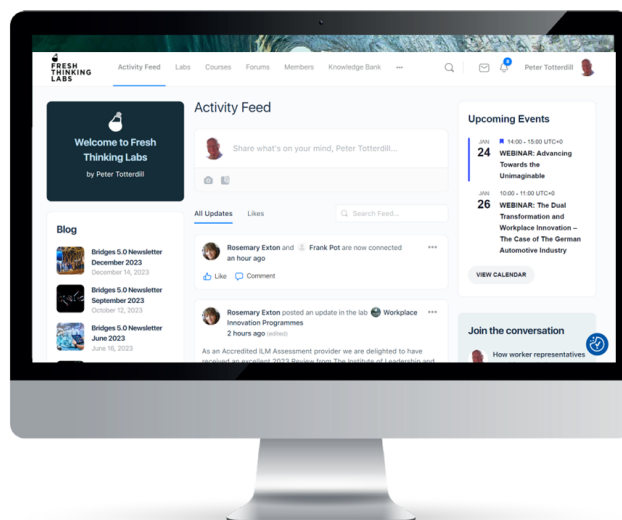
FRESH THINKING LABS

Activity Feed Labs Courses Forums Members Knowledge Bank •••

4

Peter Totterdill

Welcome to Fresh Thinking Labs

by Peter Totterdill

Blog

Bridges 5.0 Newsletter December 2023
December 14, 2023

Bridges 5.0 Newsletter September 2023
October 12, 2023

Bridges 5.0 Newsletter June 2023
June 16, 2023

Activity Feed

Share what's on your mind, Peter Totterdill...

All Updates Likes

Search Feed...

Rosemary Exton and Frank Pot are now connected
an hour ago

Like Comment

Rosemary Exton posted an update in the lab Workplace Innovation Programmes
2 hours ago (edited)

As an Accredited ILM Assessment provider we are delighted to have received an excellent 2023 Review from The Institute of Leadership and

Upcoming Events

JAN 24 14:00 - 15:00 UTC+0
WEBINAR: Advancing Towards the Unimaginable

JAN 26 10:00 - 11:00 UTC+0
WEBINAR: The Dual Transformation and Workplace Innovation – The Case of The German Automotive Industry

VIEW CALENDAR

Join the conversation

How worker representatives